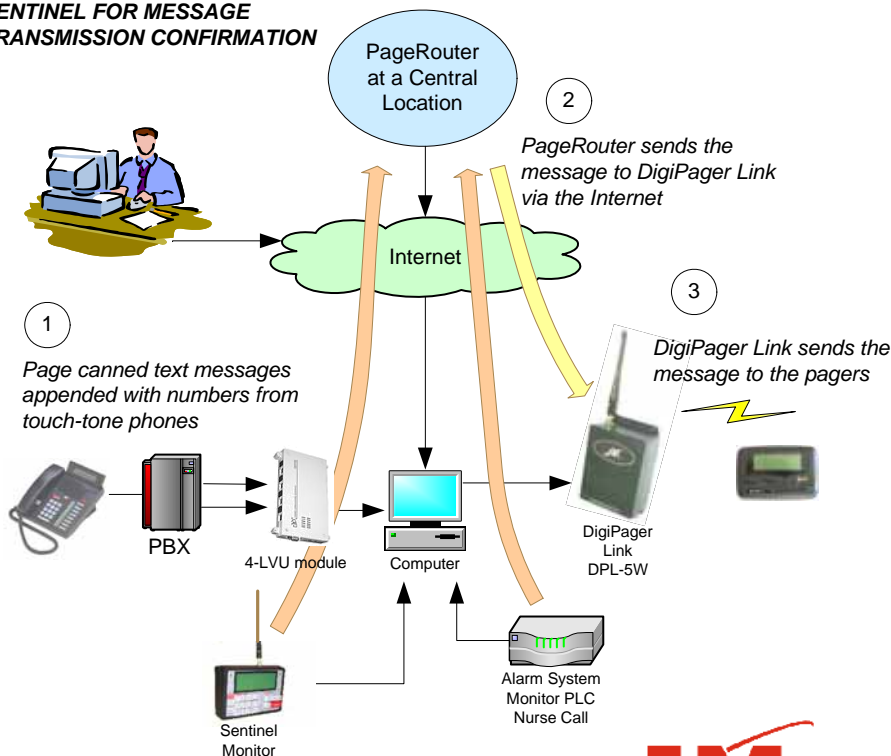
SENTINEL FOR MESSAGE TRANSMISSION CONFIRMATION

PageRouter at a Central Location

2

PageRouter sends the message to DigiPager Link via the Internet

Internet

3

1

DigiPager Link sends the message to the pagers

Page canned text messages appended with numbers from touch-tone phones

PBX

4-LVU module

Computer

DigiPager Link DPL-5W

Alarm System Monitor PLC Nurse Call

Sentinel Monitor